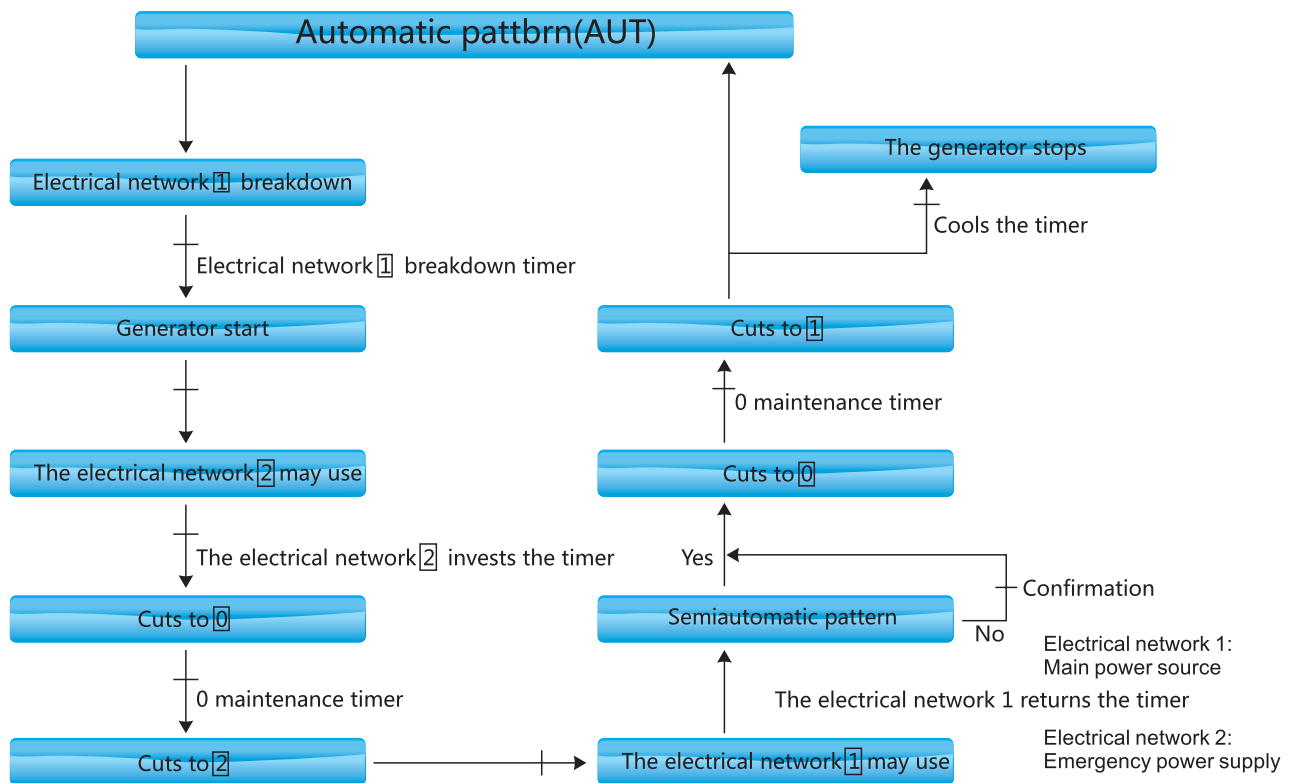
Automatic pattbrn(AUT)

Electrical network 1 breakdown

Electrical network 1 breakdown timer

Generator start

The electrical network 2 may use

The electrical network 2 invests the timer

Cuts to 0

0 maintenance timer

Cuts to 2

The electrical network 1 may use

The electrical network 1 returns the timer

Semiautomatic pattern

No

Confirmation

Yes

Cuts to 0

0 maintenance timer

Cuts to 1

Cools the timer

The generator stops

Electrical network 1:
Main power source

Electrical network 2:
Emergency power supply